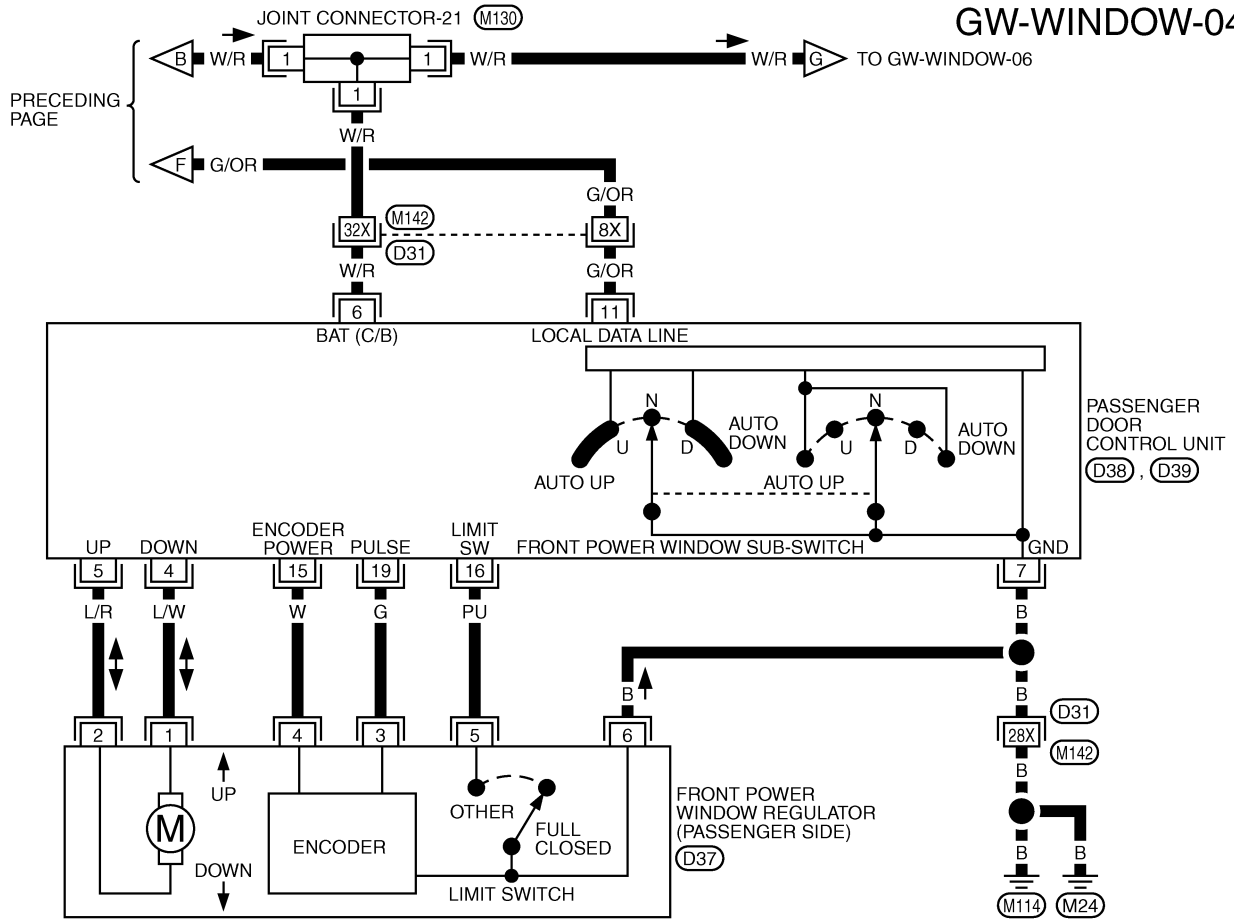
GW-WINDOW-04

JOINT CONNECTOR-21 (M130)

PRECEDING PAGE

B W/R 1 1 1 W/R W/R G TO GW-WINDOW-06

W/R

F G/OR

G/OR

32X (M142) (D31) 8X

W/R G/OR

6 11

BAT (C/B) LOCAL DATA LINE

N N

AUTO DOWN

AUTO DOWN

U D U D

AUTO UP AUTO UP

PASSENGER DOOR CONTROL UNIT (D38), (D39)

UP DOWN ENCODER POWER PULSE LIMIT SW FRONT POWER WINDOW SUB-SWITCH GND

5 4 15 19 16 7

L/R L/W W G PU B

B

B

(D31) 28X (M142)

B

B B

(M114) (M24)

2 1 4 3 5 6

UP

M

DOWN

ENCODER

OTHER

FULL CLOSED

LIMIT SWITCH

FRONT POWER WINDOW REGULATOR (PASSENGER SIDE) (D37)